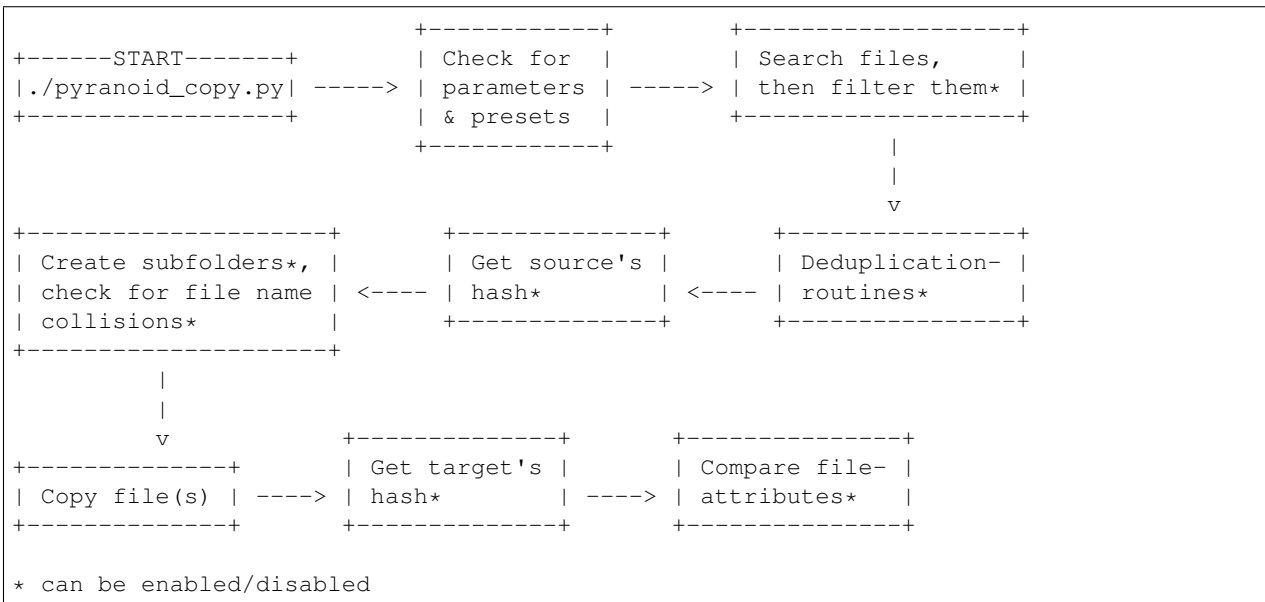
START

./pyranoid_copy.py

Check for parameters & presets

Search files, then filter them*

Deduplication-routines*

Get source's hash*

Create subfolders*, check for file name collisions*

Copy file(s)

Get target's hash*

Compare file-attributes*

* can be enabled/disabled